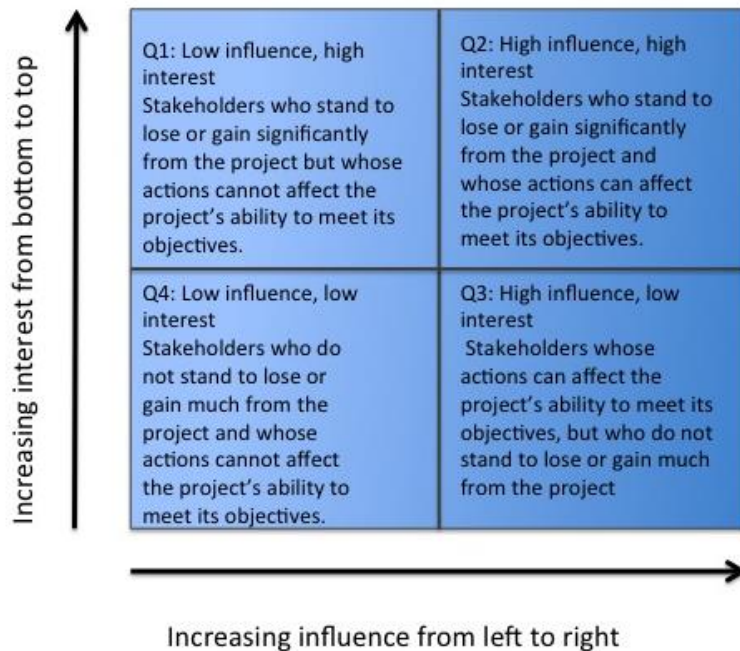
Increasing interest from bottom to top

| | |
|---|---|
| Q1: Low influence, high interest<br>Stakeholders who stand to lose or gain significantly from the project but whose actions cannot affect the project's ability to meet its objectives. | Q2: High influence, high interest<br>Stakeholders who stand to lose or gain significantly from the project and whose actions can affect the project's ability to meet its objectives. |
| Q4: Low influence, low interest<br>Stakeholders who do not stand to lose or gain much from the project and whose actions cannot affect the project's ability to meet its objectives. | Q3: High influence, low interest<br>Stakeholders whose actions can affect the project's ability to meet its objectives, but who do not stand to lose or gain much from the project |

Increasing influence from left to right